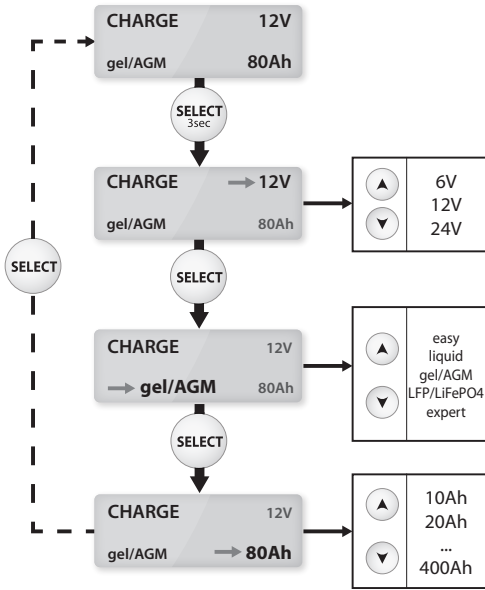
CHARGE 12V
gel/AGM 80Ah

SELECT
3sec

CHARGE 12V
gel/AGM 80Ah

6V
12V
24V

SELECT

SELECT

CHARGE 12V
gel/AGM 80Ah

easy
liquid
gel/AGM
LFP/LiFePO4
expert

SELECT

CHARGE 12V
gel/AGM 80Ah

10Ah
20Ah
...
400Ah